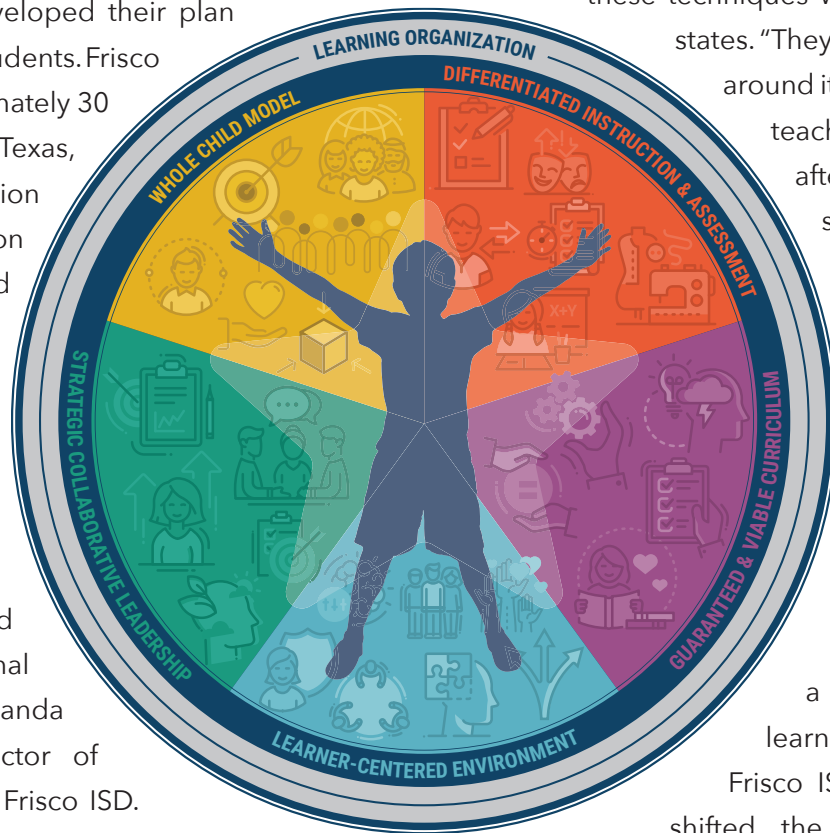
veloped their plan
dents. Frisco
nately 30
Texas,
ion
on
d

d
nal
anda
ctor of
Frisco ISD.

these techniques w
states. "They
around it
teach
afte
s

a
learn
Frisco IS
shifted the

LEARNING ORGANIZATION
DIFFERENTIATED INSTRUCTION & ASSESSMENT
GUARANTEED & VIABLE CURRICULUM
LEARNER-CENTERED ENVIRONMENT
STRATEGIC COLLABORATIVE LEADERSHIP
WHOLE CHILD MODEL